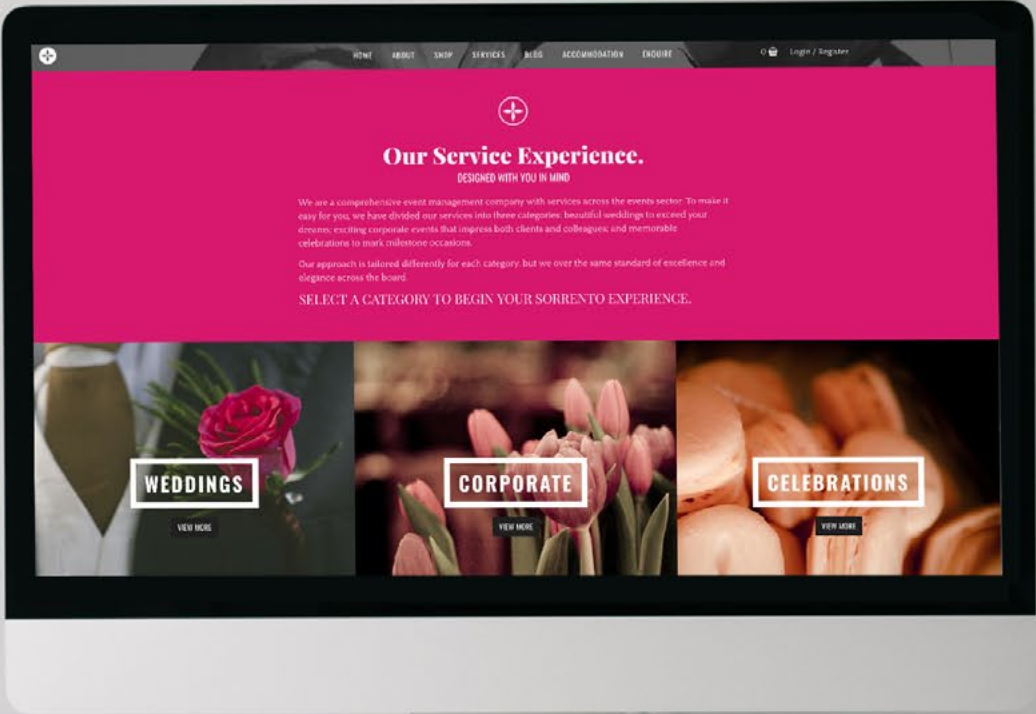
HOME ABOUT SHOP SERVICES BLOG ACCOMMODATION ENQUIRE

0 Login / Register

Our Service Experience.

DESIGNED WITH YOU IN MIND

We are a comprehensive event management company with services across the events sector. To make it easy for you, we have divided our services into three categories: beautiful weddings to exceed your dreams; exciting corporate events that impress both clients and colleagues; and memorable celebrations to mark milestone occasions.

Our approach is tailored differently for each category, but we over the same standard of excellence and elegance across the board.

SELECT A CATEGORY TO BEGIN YOUR SORRENTO EXPERIENCE.

WEDDINGS

VIEW MORE

CORPORATE

VIEW MORE

CELEBRATIONS

VIEW MORE